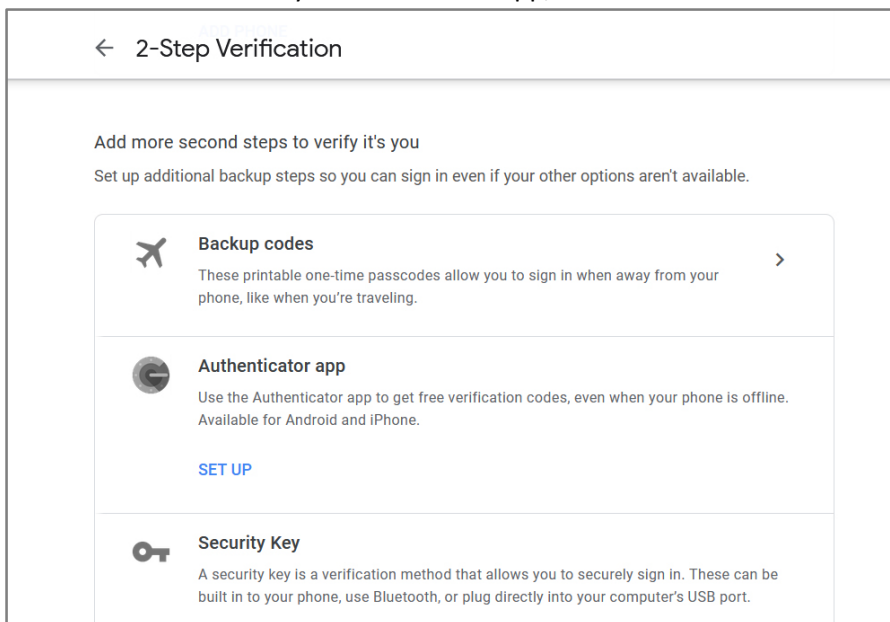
← 2-Step Verification

Add more second steps to verify it's you

Set up additional backup steps so you can sign in even if your other options aren't available.

Backup codes

These printable one-time passcodes allow you to sign in when away from your phone, like when you're traveling.

Authenticator app

Use the Authenticator app to get free verification codes, even when your phone is offline. Available for Android and iPhone.

SET UP

Security Key

A security key is a verification method that allows you to securely sign in. These can be built in to your phone, use Bluetooth, or plug directly into your computer's USB port.